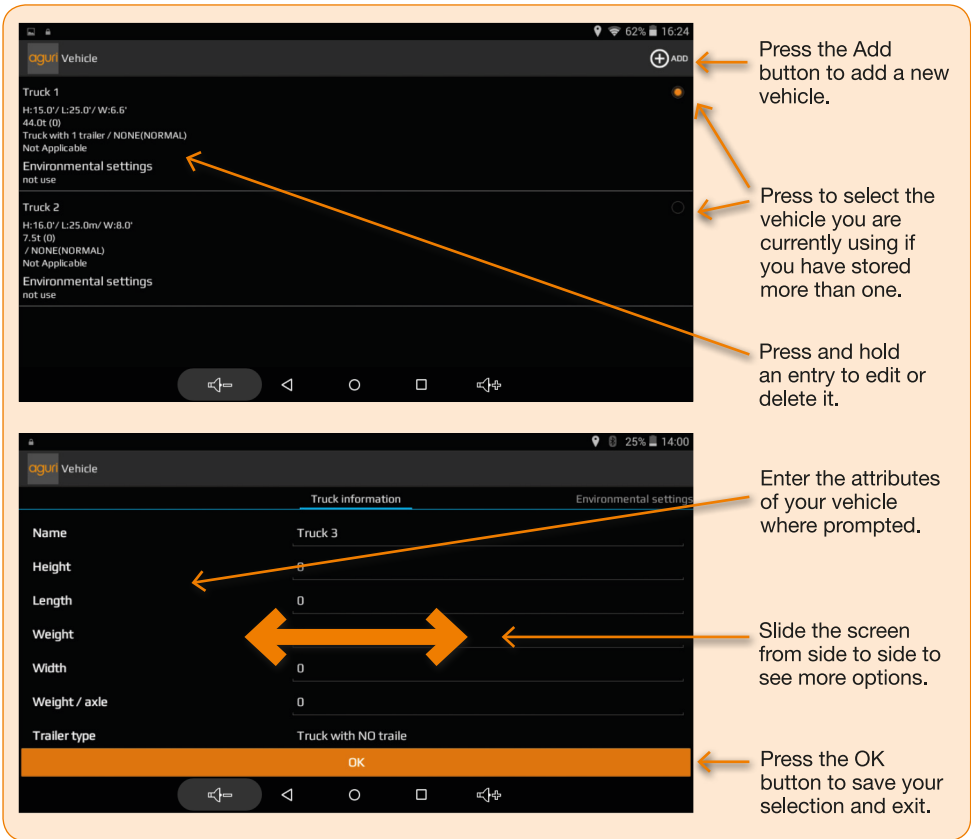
62% 16:24

aguri Vehicle

ADD

Truck 1

H:15.0'/ L:25.0'/ W:6.6'

44.0t (0)

Truck with 1 trailer / NONE(NORMAL)

Not Applicable

Environmental settings

not use

Truck 2

H:16.0'/ L:25.0m/ W:8.0'

7.5t (0)

/ NONE(NORMAL)

Not Applicable

Environmental settings

not use

Press the Add button to add a new vehicle.

Press to select the vehicle you are currently using if you have stored more than one.

Press and hold an entry to edit or delete it.

25% 14:00

aguri Vehicle

Truck information

Environmental settings

| Name | Truck 3 |
|---|---|
| Height | 0 |
| Length | 0 |
| Weight | |
| Width | 0 |
| Weight / axle | 0 |
| Trailer type | Truck with NO traile |

OK

Enter the attributes of your vehicle where prompted.

Slide the screen from side to side to see more options.

Press the OK button to save your selection and exit.